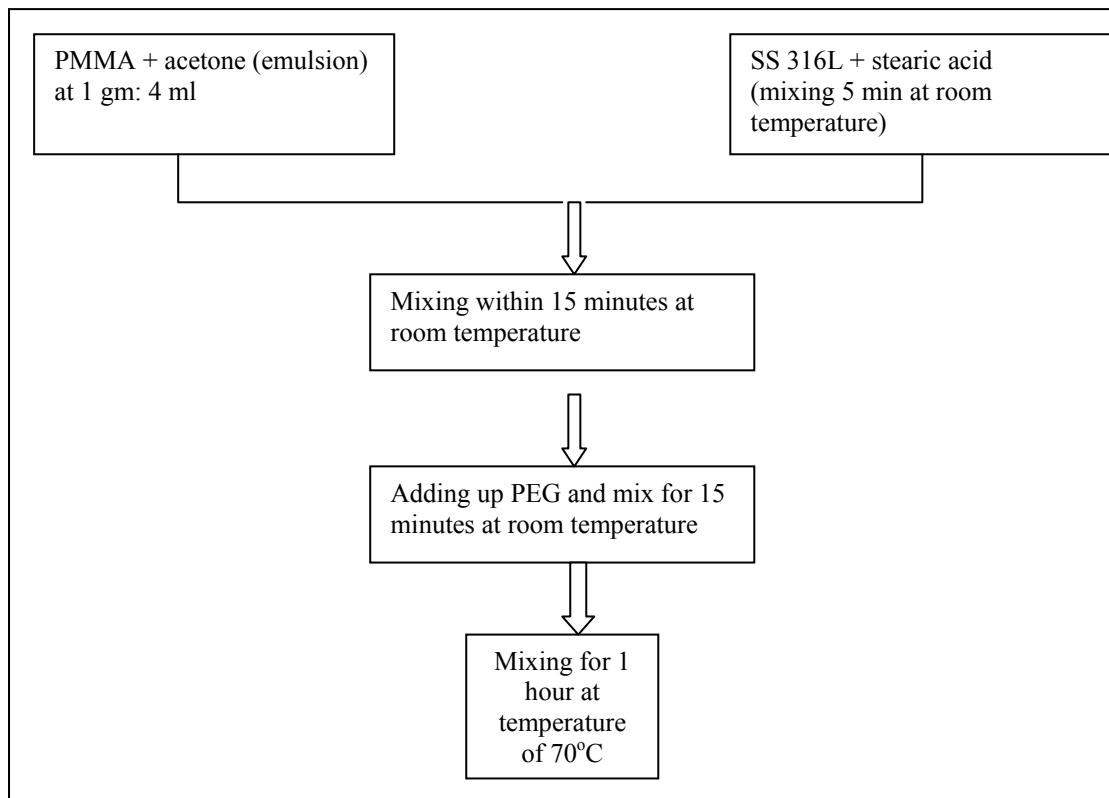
PMMA + acetone (emulsion) at 1 gm: 4 ml

SS 316L + stearic acid (mixing 5 min at room temperature)

Mixing within 15 minutes at room temperature

Adding up PEG and mix for 15 minutes at room temperature

Mixing for 1 hour at temperature of 70$^{o}$C